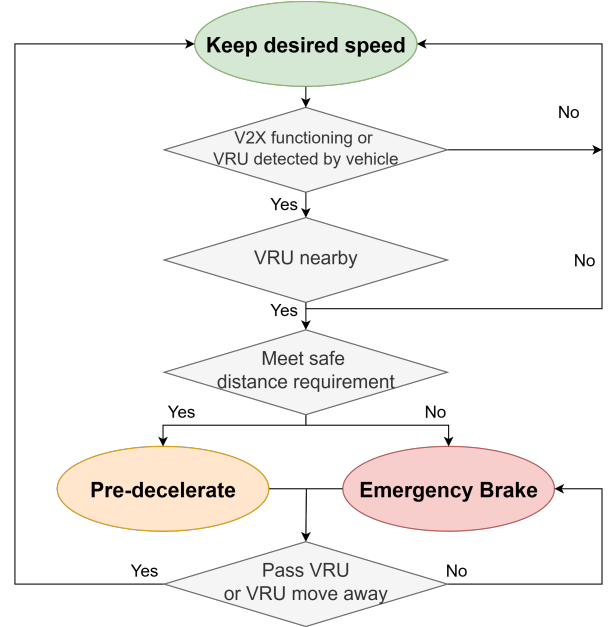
Keep desired speed

No

V2X functioning or VRU detected by vehicle

Yes

VRU nearby

No

Yes

Meet safe distance requirement

Yes

No

Pre-decelerate

Emergency Brake

Yes

Pass VRU or VRU move away

No